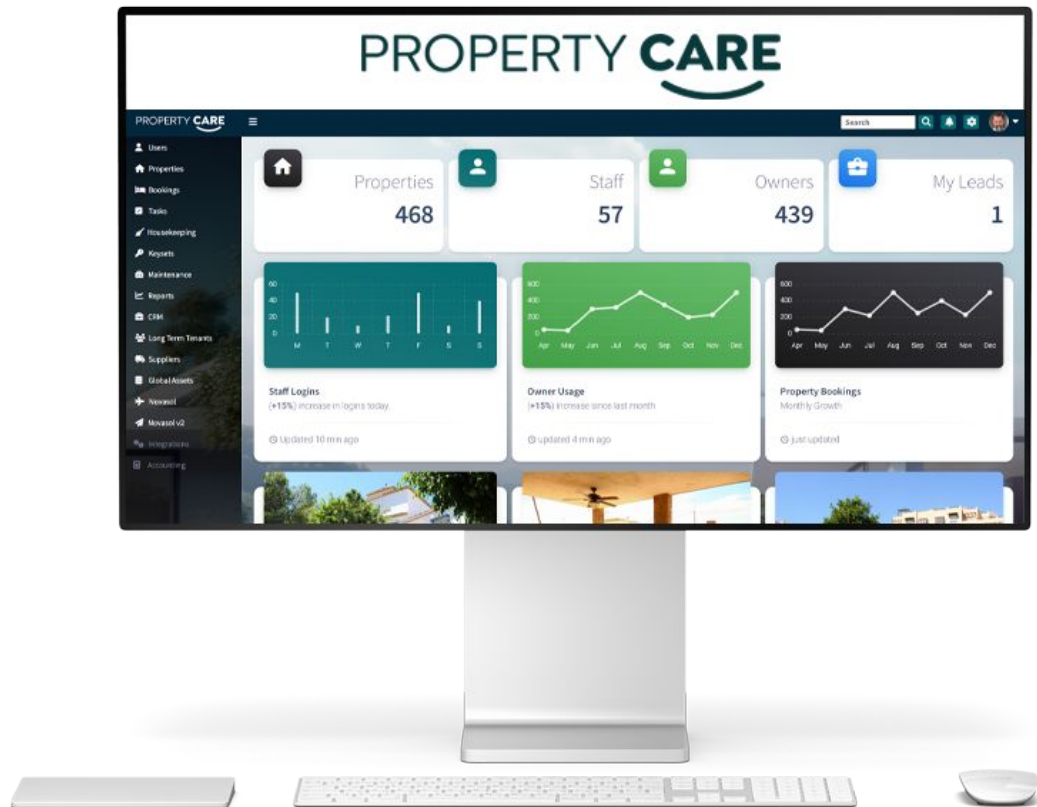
PROPERTY CARE

PROPERTY CARE

Search

Users
Properties
Bookings
Tasks
Housekeeping
Keysets
Maintenance
Reports
CRM
Long Term Tenants
Suppliers
Global Assets
Novasol
Novasol v2
Integrations
Accounting

Properties
468

Staff
57

Owners
439

My Leads
1

60
40
20
0
M T W T F S S

Staff Logins
(+15%) increase in logins today
Updated 10 min ago

600
400
200
0
Apr May Jun Jul Aug Sep Oct Nov Dec

Owner Usage
(+15%) increase since last month
updated 4 min ago

600
400
200
0
Apr May Jun Jul Aug Sep Oct Nov Dec

Property Bookings
Monthly Growth
just updated